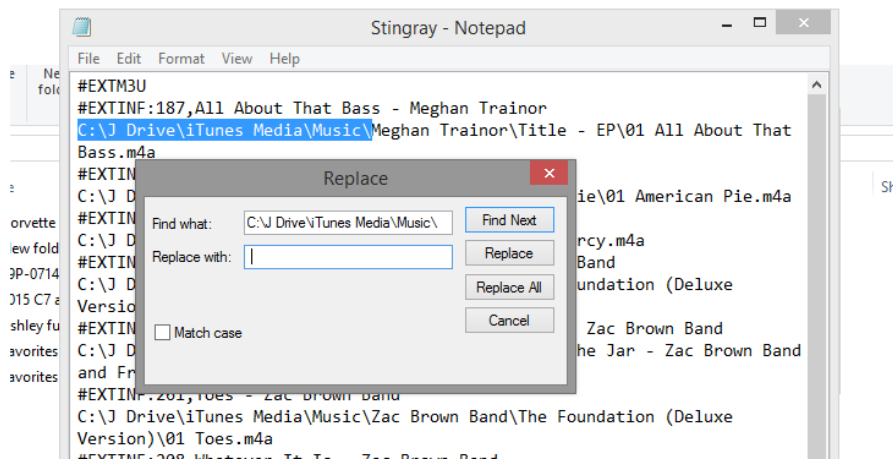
Stingray - Notepad

File Edit Format View Help

#EXTM3U
#EXTINF:187,All About That Bass - Meghan Trainor
C:\J Drive\iTunes Media\Music\Meghan Trainor\Title - EP\01 All About That Bass.m4a
#EXTIN
C:\J D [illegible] ie\01 American Pie.m4a
#EXTIN
C:\J D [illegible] rcy.m4a
#EXTIN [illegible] Band
C:\J D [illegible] oundation (Deluxe Versio
#EXTIN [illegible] Zac Brown Band
C:\J D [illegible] he Jar - Zac Brown Band and Fr
#EXTINF:261,Toes - Zac Brown Band
C:\J Drive\iTunes Media\Music\Zac Brown Band\The Foundation (Deluxe Version)\01 Toes.m4a
#EXTINF:298,Whatever It Is - Zac Brown Band

Replace

Find what: C:\J Drive\iTunes Media\Music\
Replace with:
Match case
Find Next
Replace
Replace All
Cancel

Ne fold
e
orvette
lew fold
9P-0714
015 C7 a
shley fu
avorites
avorites
Sh